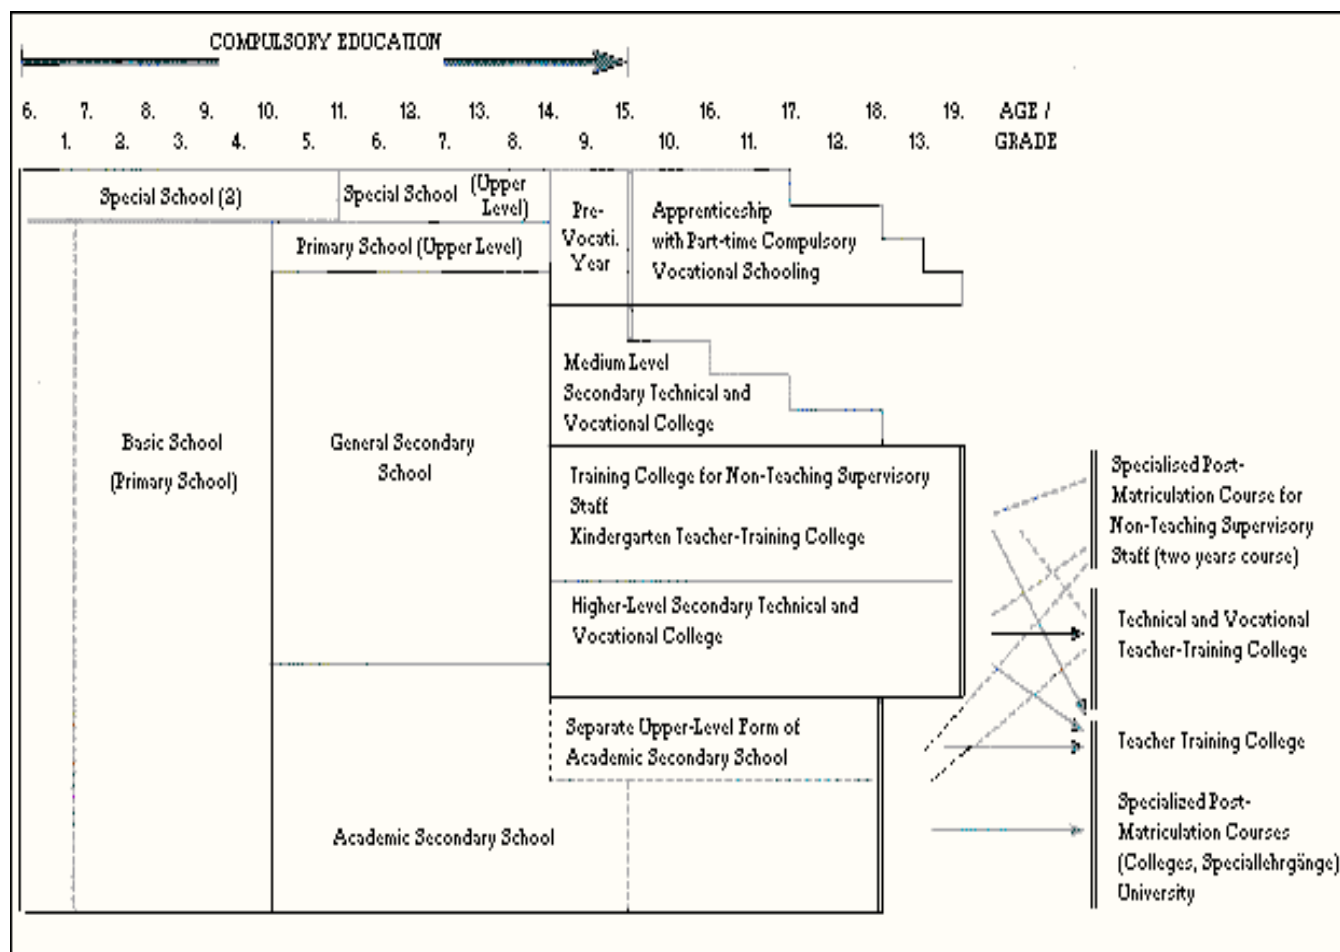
COMPULSORY EDUCATION

6. 7. 8. 9. 10. 11. 12. 13. 14. 15. 16. 17. 18. 19. AGE /
1. 2. 3. 4. 5. 6. 7. 8. 9. 10. 11. 12. 13. GRADE

Special School (2)

Special School (Upper Level)

Pre-Vocati. Year

Apprenticeship with Part-time Compulsory Vocational Schooling

Primary School (Upper Level)

Medium Level Secondary Technical and Vocational College

Basic School (Primary School)

General Secondary School

Training College for Non-Teaching Supervisory Staff
Kindergarten Teacher-Training College

Higher-Level Secondary Technical and Vocational College

Separate Upper-Level Form of Academic Secondary School

Academic Secondary School

Specialised Post-Matriculation Course for Non-Teaching Supervisory Staff (two years course)

Technical and Vocational Teacher-Training College

Teacher Training College

Specialized Post-Matriculation Courses (Colleges, Speciallehrgänge)
University